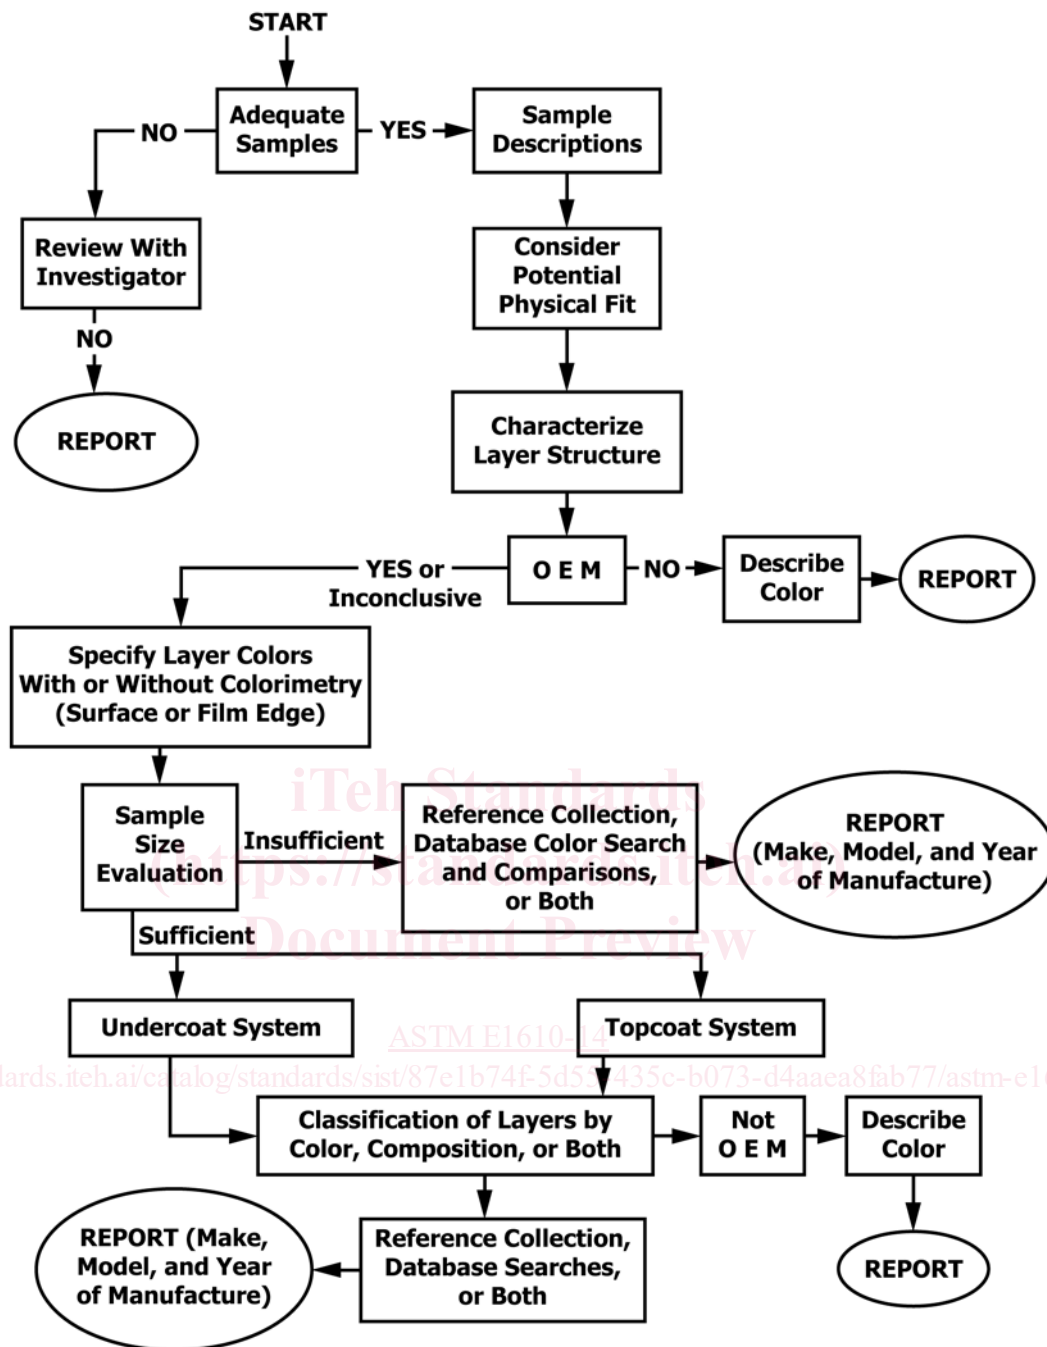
START

Adequate Samples

NO

YES

Sample Descriptions

Review With Investigator

NO

REPORT

Consider Potential Physical Fit

Characterize Layer Structure

YES or Inconclusive

O E M

NO

Describe Color

REPORT

Specify Layer Colors With or Without Colorimetry (Surface or Film Edge)

iTeh Standards
(https://standards.iteh.ai)
Document Preview

Sample Size Evaluation

Insufficient

Reference Collection, Database Color Search and Comparisons, or Both

REPORT (Make, Model, and Year of Manufacture)

Sufficient

Undercoat System

Topcoat System

ASTM E1610-14

https://standards.iteh.ai/catalog/standards/sist/87e1b74f-5d5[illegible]435c-b073-d4aaea8fab77/astm-e1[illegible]

Classification of Layers by Color, Composition, or Both

Not O E M

Describe Color

REPORT (Make, Model, and Year of Manufacture)

Reference Collection, Database Searches, or Both

REPORT